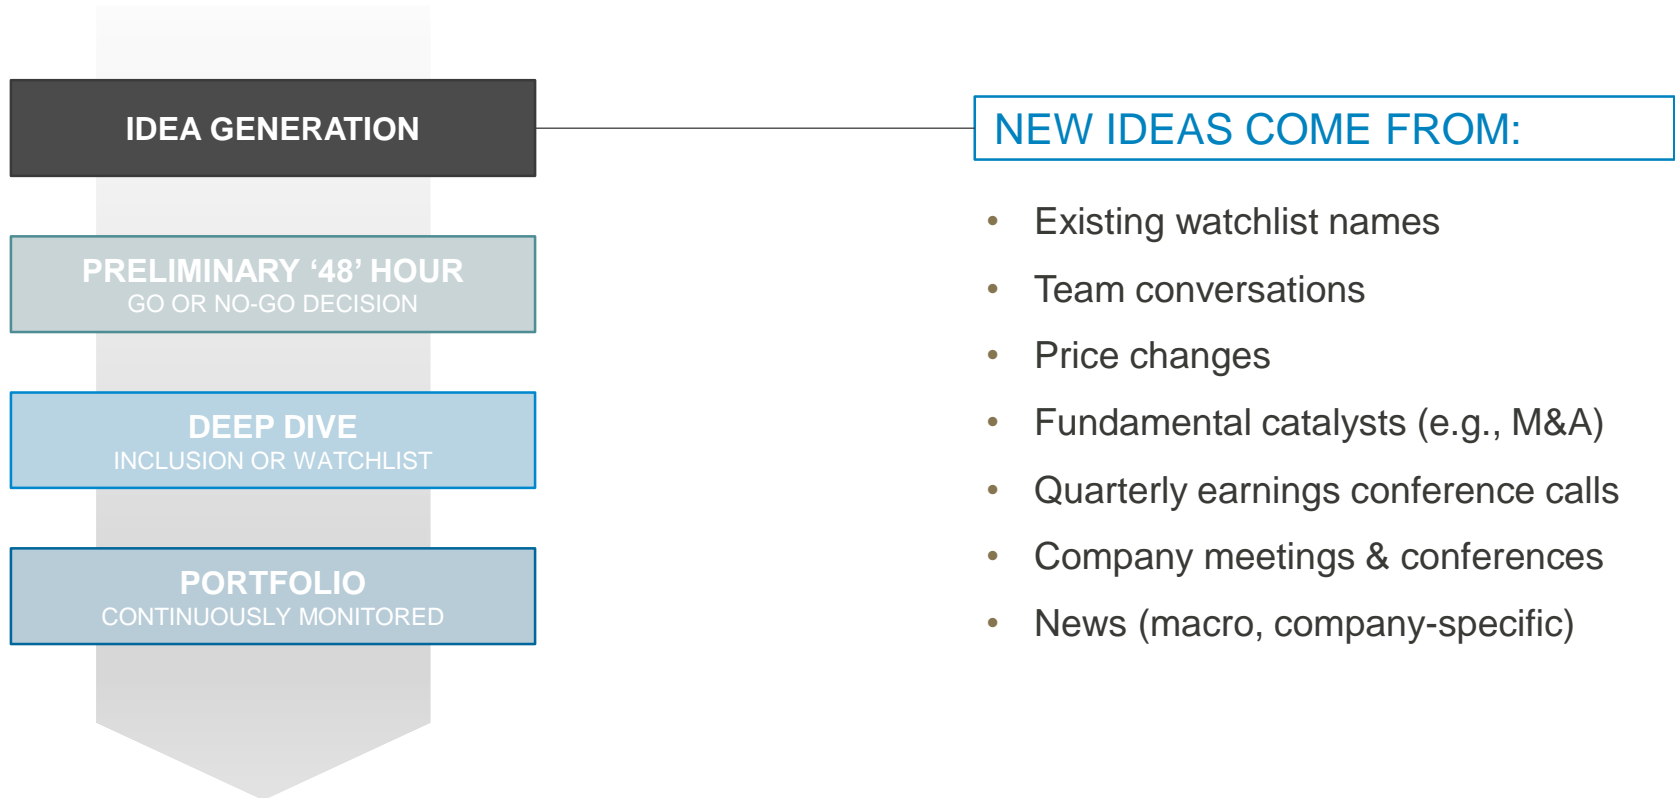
IDEA GENERATION

PRELIMINARY ‘48’ HOUR
GO OR NO-GO DECISION

DEEP DIVE
INCLUSION OR WATCHLIST

PORTFOLIO
CONTINUOUSLY MONITORED

NEW IDEAS COME FROM:

- Existing watchlist names
- Team conversations
- Price changes
- Fundamental catalysts (e.g., M&A)
- Quarterly earnings conference calls
- Company meetings & conferences
- News (macro, company-specific)